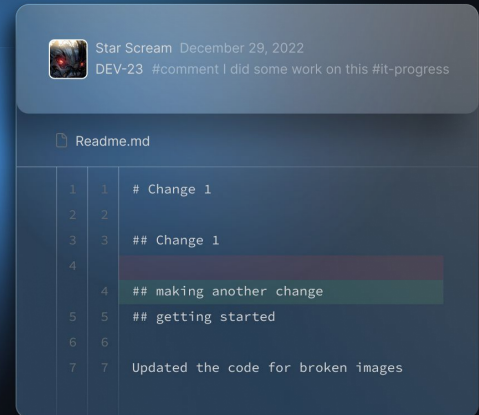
Star Scream December 29, 2022
DEV-23 #comment I did some work on this #it-progress

Readme.md

| | | |
|---|---|---|
| 1 | 1 | # Change 1 |
| 2 | 2 | |
| 3 | 3 | ## Change 1 |
| 4 | | |
| | 4 | ## making another change |
| 5 | 5 | ## getting started |
| 6 | 6 | |
| 7 | 7 | Updated the code for broken images |